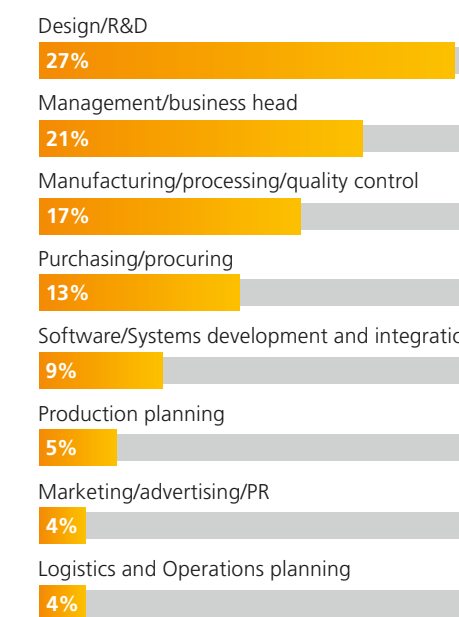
Design/R&D
27%
Management/business head
21%
Manufacturing/processing/quality control
17%
Purchasing/procuring
13%
Software/Systems development and integratio
9%
Production planning
5%
Marketing/advertising/PR
4%
Logistics and Operations planning
4%